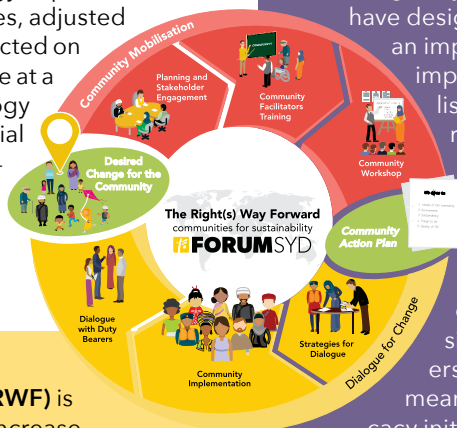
es, adjusted
cted on
e at a
ogy
ial

have desig
an imp
imp
lis
n

Community Mobilisation

Planning and Stakeholder Engagement

Community Facilitators Training

Community Workshop

Desired Change for the Community

The Right(s) Way Forward
communities for sustainability
FORUMSYD

Community Action Plan

Dialogue with Duty Bearers

Community Implementation

Strategies for Dialogue

Dialogue for Change

RWF) is
ncrease

c
s
ers
mean
cacy init